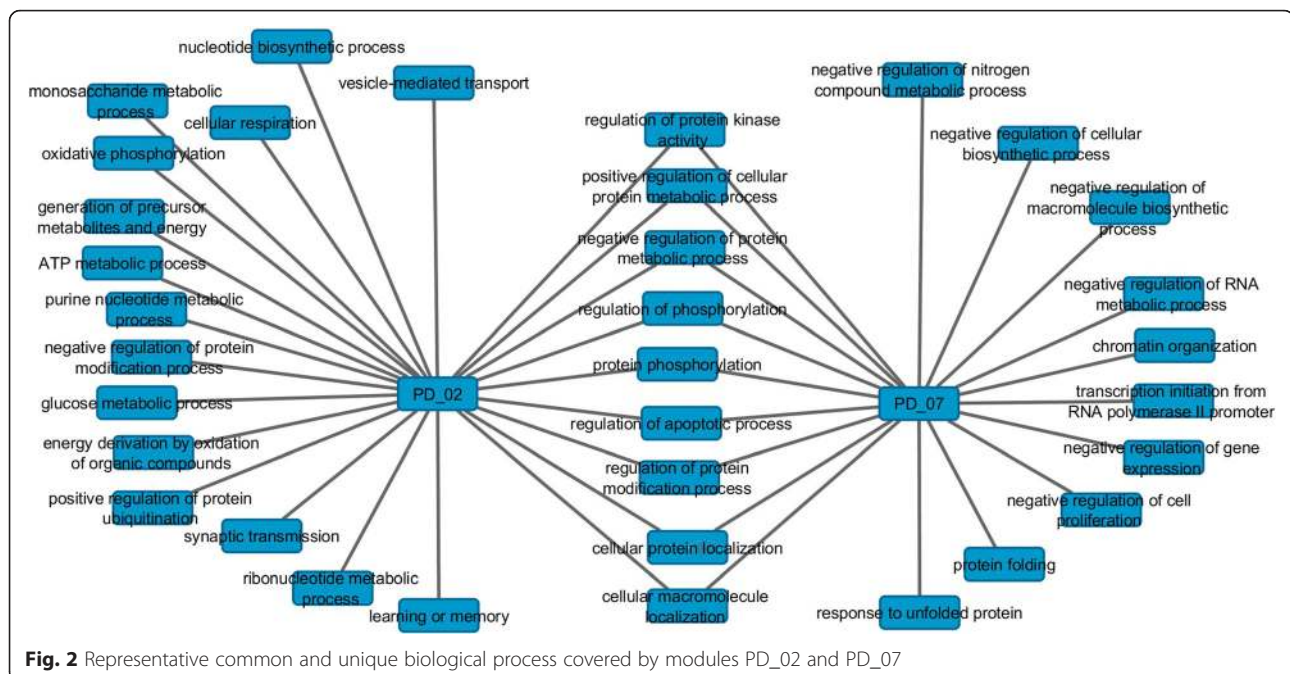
nucleotide biosynthetic process

vesicle-mediated transport

monosaccharide metabolic process

cellular respiration

oxidative phosphorylation

generation of precursor metabolites and energy

ATP metabolic process

purine nucleotide metabolic process

negative regulation of protein modification process

glucose metabolic process

energy derivation by oxidation of organic compounds

positive regulation of protein ubiquitination

synaptic transmission

ribonucleotide metabolic process

learning or memory

PD_02

regulation of protein kinase activity

positive regulation of cellular protein metabolic process

negative regulation of protein metabolic process

regulation of phosphorylation

protein phosphorylation

regulation of apoptotic process

regulation of protein modification process

cellular protein localization

cellular macromolecule localization

PD_07

negative regulation of nitrogen compound metabolic process

negative regulation of cellular biosynthetic process

negative regulation of macromolecule biosynthetic process

negative regulation of RNA metabolic process

chromatin organization

transcription initiation from RNA polymerase II promoter

negative regulation of gene expression

negative regulation of cell proliferation

protein folding

response to unfolded protein

**Fig. 2** Representative common and unique biological process covered by modules PD_02 and PD_07